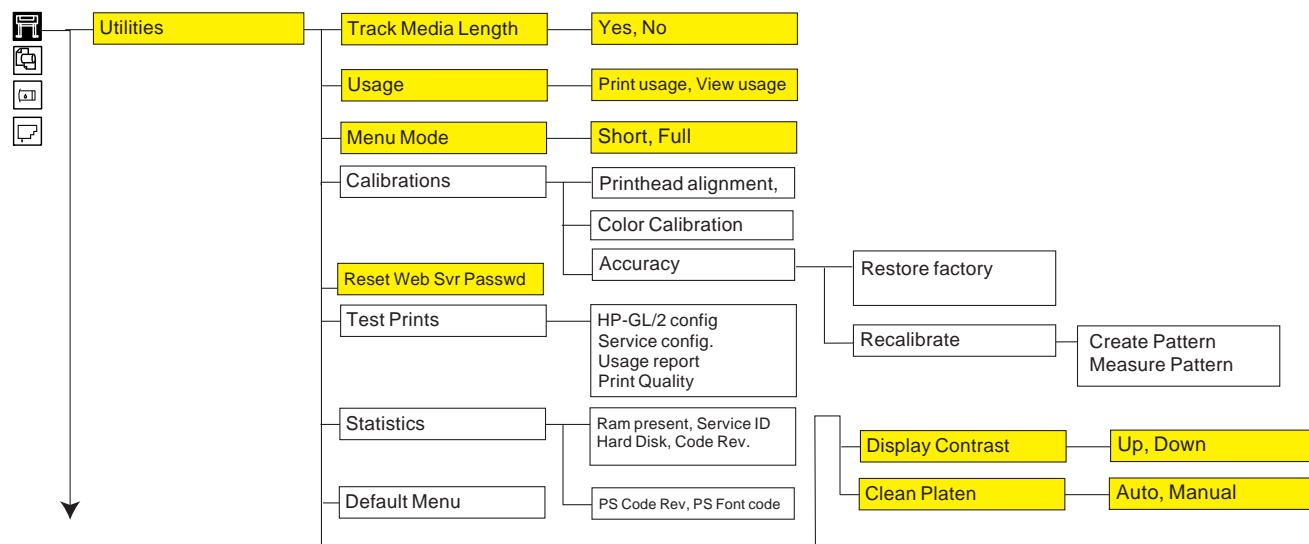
Utilities

Track Media Length

Yes, No

Usage

Print usage, View usage

Menu Mode

Short, Full

Calibrations

Printhead alignment,

Color Calibration

Accuracy

Restore factory

Recalibrate

Create Pattern
Measure Pattern

Reset Web Svr Passwd

Test Prints

HP-GL/2 config
Service config.
Usage report
Print Quality

Statistics

Ram present, Service ID
Hard Disk, Code Rev.

PS Code Rev, PS Font code

Default Menu

Display Contrast

Up, Down

Clean Platen

Auto, Manual